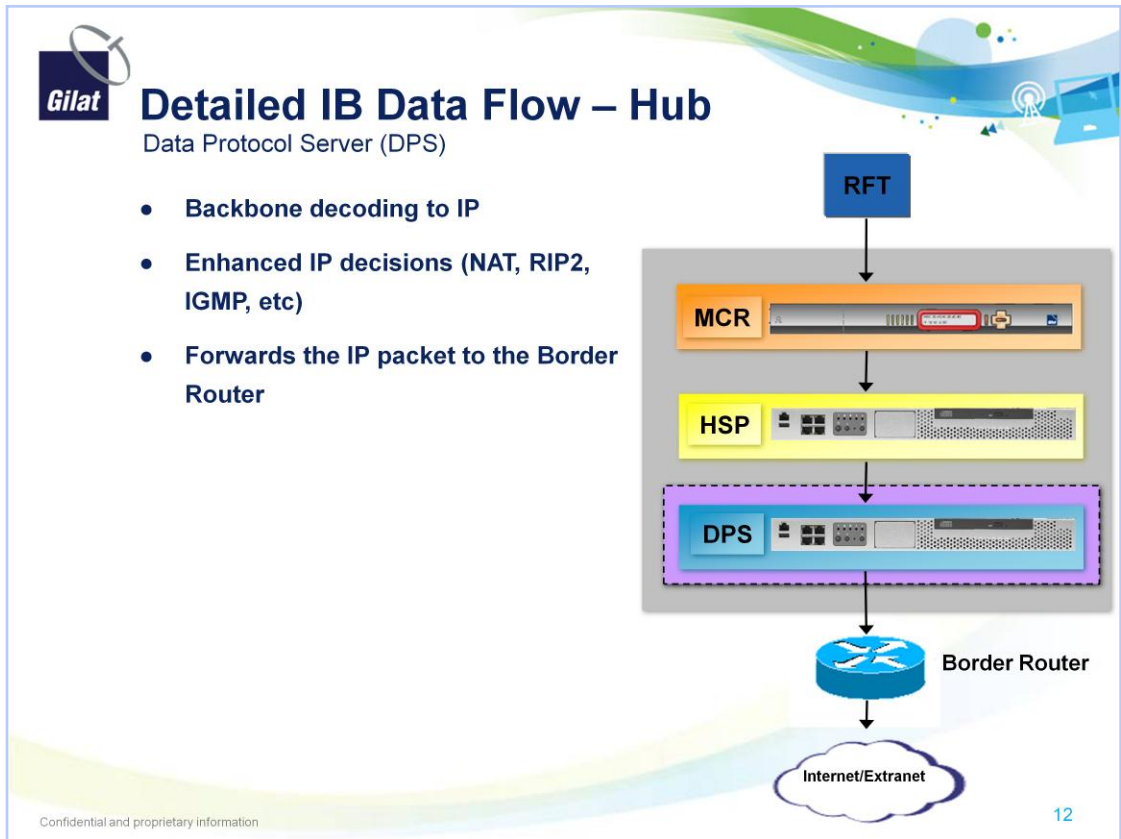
Gilat

Detailed IB Data Flow – Hub

Data Protocol Server (DPS)

- Backbone decoding to IP
- Enhanced IP decisions (NAT, RIP2, IGMP, etc)
- Forwards the IP packet to the Border Router

RFT

MCR

HSP

DPS

Border Router

Internet/Extranet

Confidential and proprietary information

12